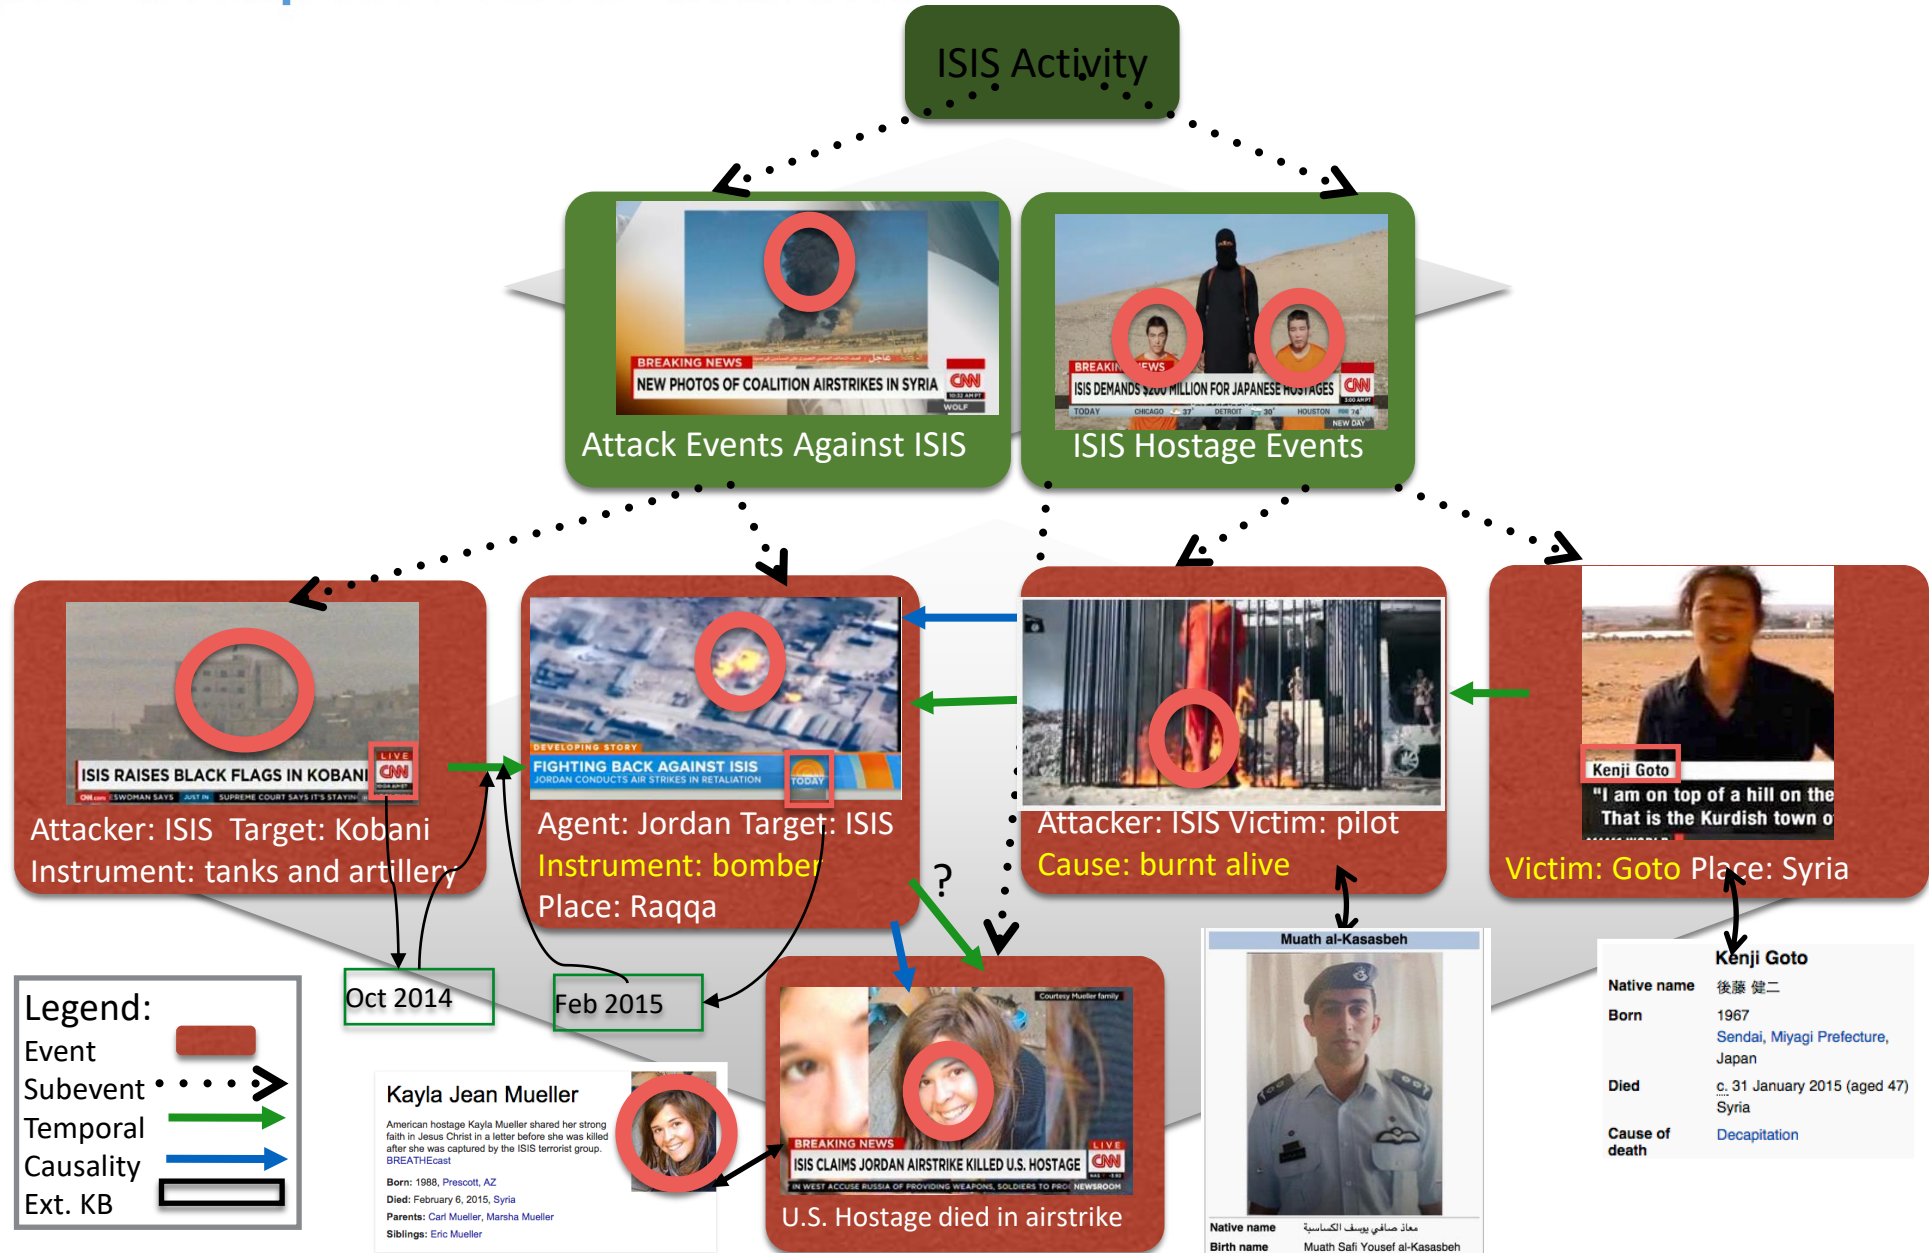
ISIS Activity

BREAKING NEWS
NEW PHOTOS OF COALITION AIRSTRIKES IN SYRIA
CNN
Attack Events Against ISIS

BREAKING NEWS
ISIS DEMANDS $200 MILLION FOR JAPANESE HOSTAGES
CNN
ISIS Hostage Events

ISIS RAISES BLACK FLAGS IN KOBANI
LIVE
CNN
Attacker: ISIS Target: Kobani
Instrument: tanks and artillery

DEVELOPING STORY
FIGHTING BACK AGAINST ISIS
JORDAN CONDUCTS AIR STRIKES IN RETALIATION
TODAY
Agent: Jordan Target: ISIS
Instrument: bomber
Place: Raqqa

Attacker: ISIS Victim: pilot
Cause: burnt alive

Kenji Goto
"I am on top of a hill on the
That is the Kurdish town o
Victim: Goto Place: Syria

?

Oct 2014

Feb 2015

Legend:
Event
Subevent
Temporal
Causality
Ext. KB

Kayla Jean Mueller
American hostage Kayla Mueller shared her strong faith in Jesus Christ in a letter before she was killed after she was captured by the ISIS terrorist group. BREATHEcast
Born: 1988, Prescott, AZ
Died: February 6, 2015, Syria
Parents: Carl Mueller, Marsha Mueller
Siblings: Eric Mueller

Courtesy Mueller family
BREAKING NEWS
ISIS CLAIMS JORDAN AIRSTRIKE KILLED U.S. HOSTAGE
LIVE
CNN
U.S. Hostage died in airstrike

Muath al-Kasasbeh
Native name معاذ صافي يوسف الكساسبة
Birth name Muath Safi Yousef al-Kasasbeh

Kenji Goto
Native name 後藤 健二
Born 1967
Sendai, Miyagi Prefecture, Japan
Died c. 31 January 2015 (aged 47)
Syria
Cause of death Decapitation